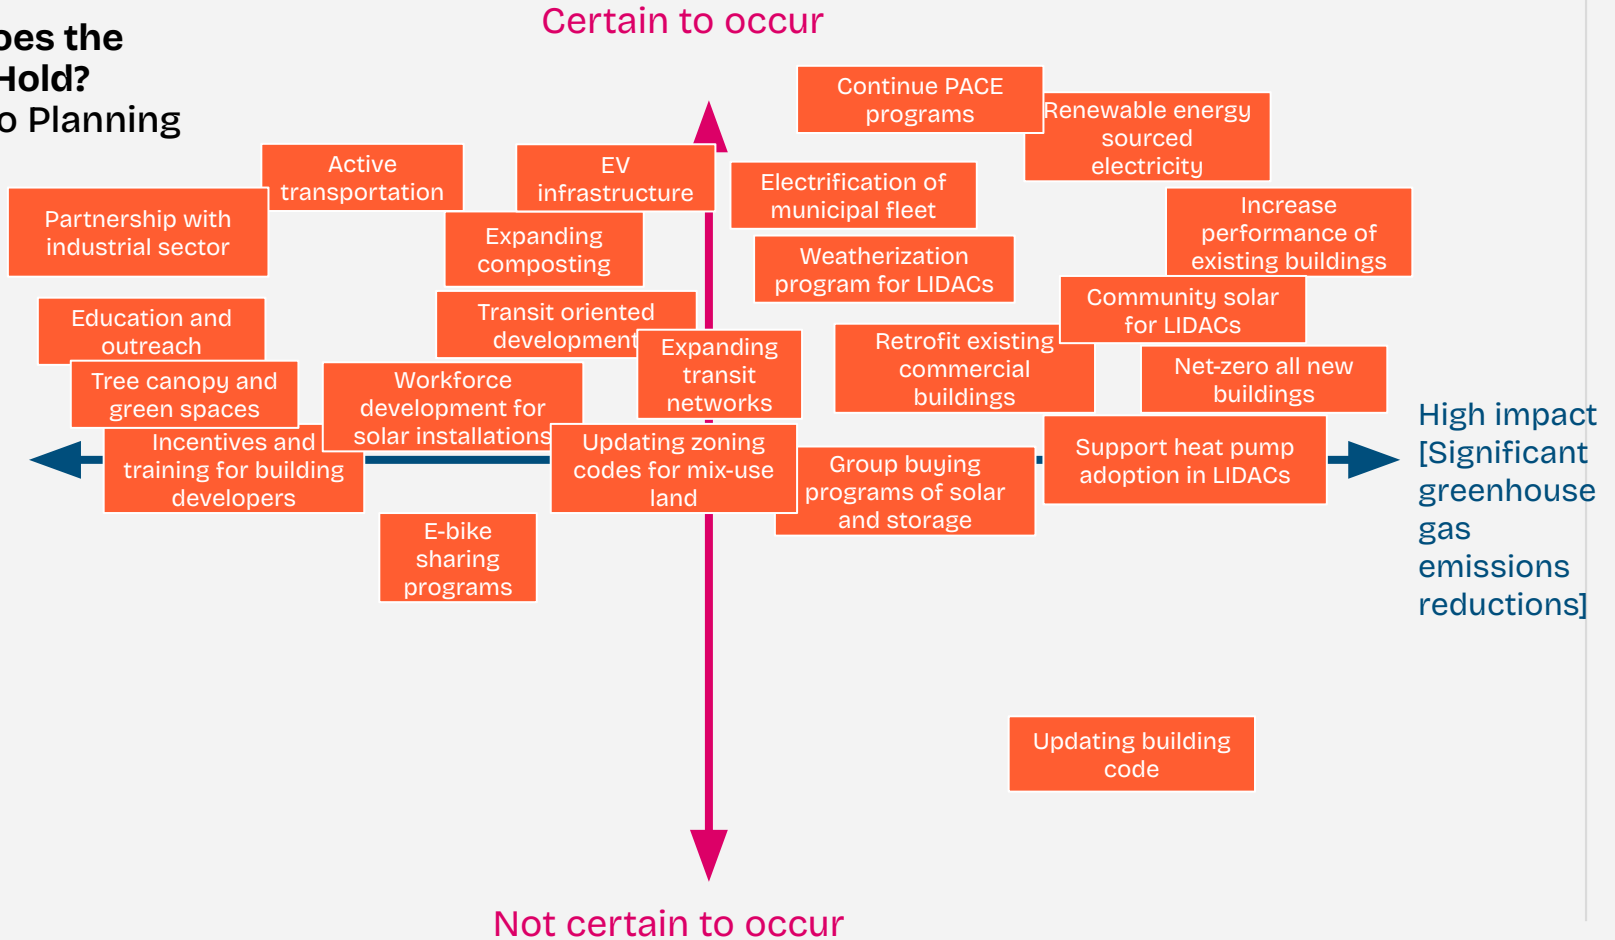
oes the
Hold?
o Planning

Certain to occur

Continue PACE programs

Renewable energy sourced electricity

Active transportation

EV infrastructure

Electrification of municipal fleet

Partnership with industrial sector

Expanding composting

Increase performance of existing buildings

Weatherization program for LIDACs

Community solar for LIDACs

Education and outreach

Transit oriented development

Expanding transit networks

Retrofit existing commercial buildings

Net-zero all new buildings

Tree canopy and green spaces

Workforce development for solar installations

High impact [Significant greenhouse gas emissions reductions]

Incentives and training for building developers

Updating zoning codes for mix-use land

Group buying programs of solar and storage

Support heat pump adoption in LIDACs

E-bike sharing programs

Updating building code

Not certain to occur